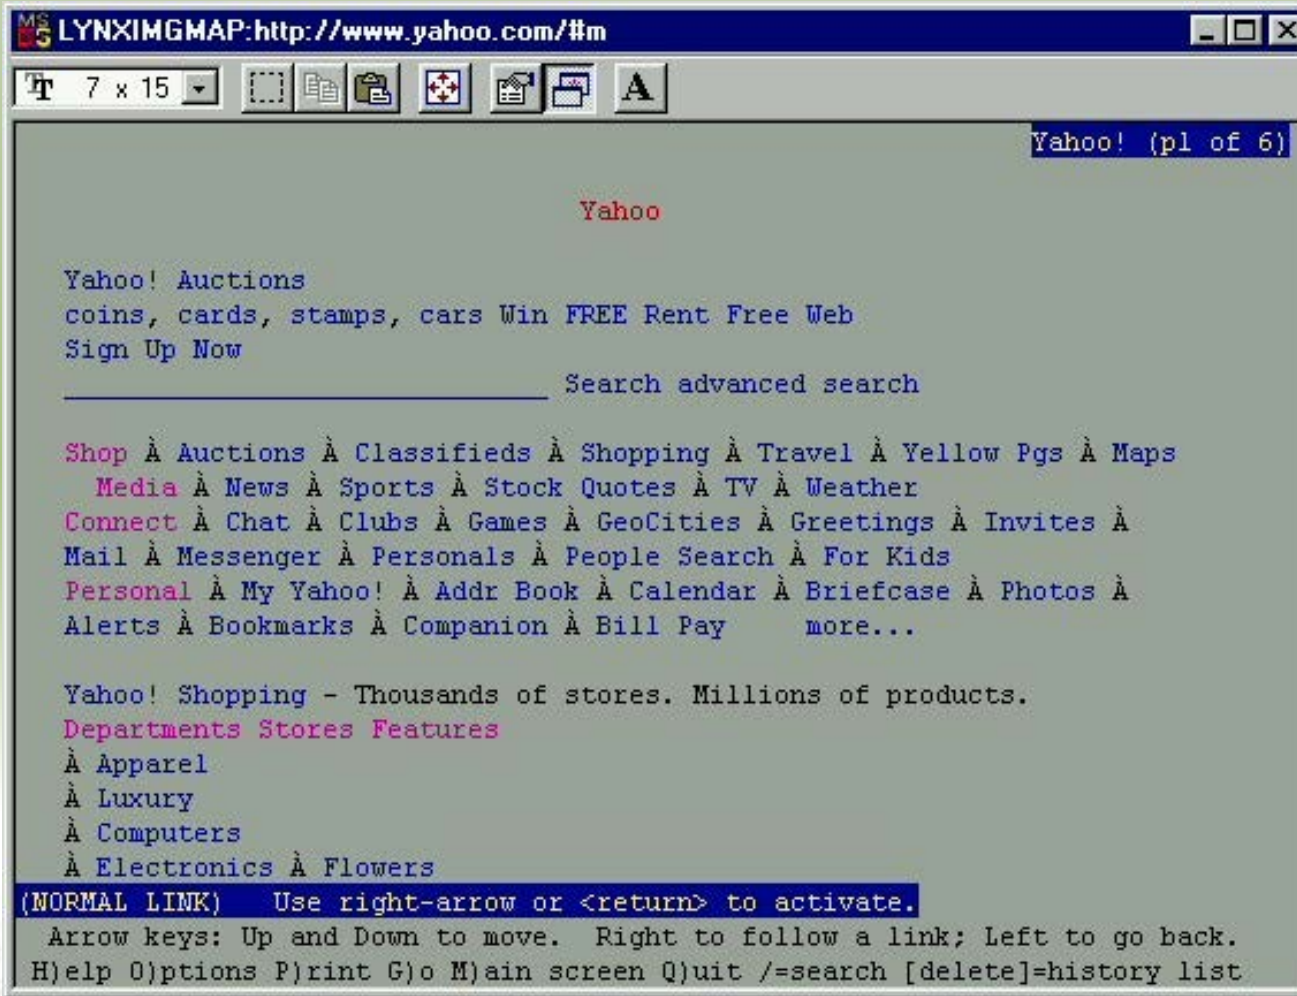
LYNXIMGMAP:http://www.yahoo.com/#m

7 x 15

A

Yahoo! (p1 of 6)

Yahoo

Yahoo! Auctions
coins, cards, stamps, cars Win FREE Rent Free Web
Sign Up Now
Search advanced search

Shop À Auctions À Classifieds À Shopping À Travel À Yellow Pgs À Maps
Media À News À Sports À Stock Quotes À TV À Weather
Connect À Chat À Clubs À Games À GeoCities À Greetings À Invites À
Mail À Messenger À Personals À People Search À For Kids
Personal À My Yahoo! À Addr Book À Calendar À Briefcase À Photos À
Alerts À Bookmarks À Companion À Bill Pay more...

Yahoo! Shopping - Thousands of stores. Millions of products.
Departments Stores Features
À Apparel
À Luxury
À Computers
À Electronics À Flowers
(NORMAL LINK) Use right-arrow or <return> to activate.
Arrow keys: Up and Down to move. Right to follow a link; Left to go back.
H)elp O)ptions P)rint G)o M)ain screen Q)uit /=search [delete]=history list